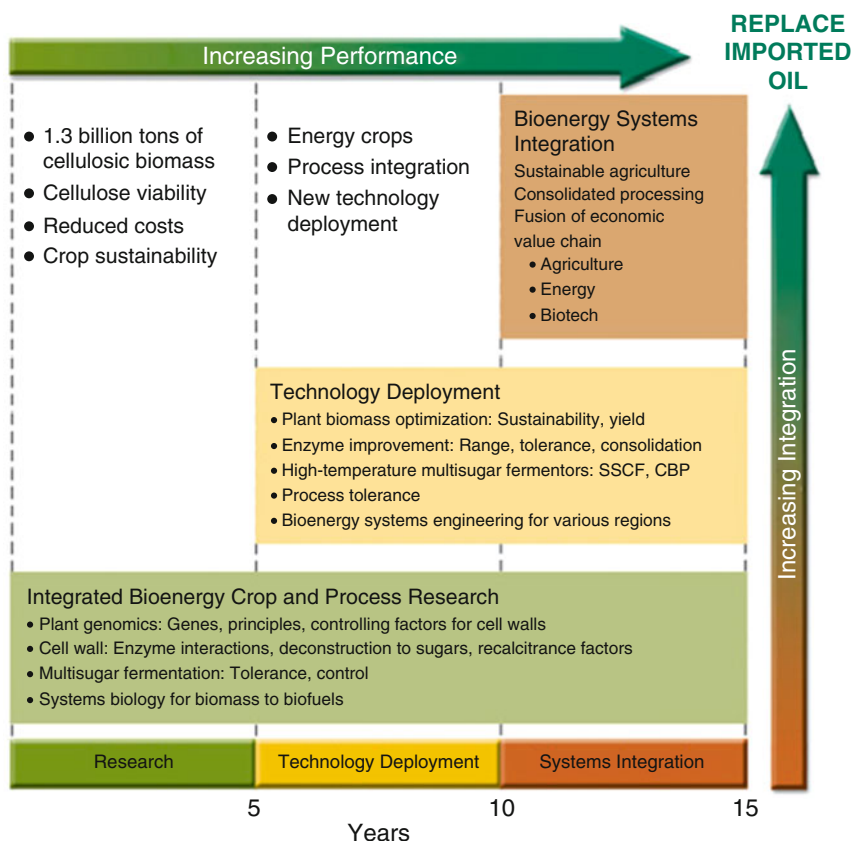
Increasing Performance

REPLACE IMPORTED OIL

• 1.3 billion tons of cellulosic biomass
• Cellulose viability
• Reduced costs
• Crop sustainability

• Energy crops
• Process integration
• New technology deployment

Bioenergy Systems Integration
Sustainable agriculture
Consolidated processing
Fusion of economic value chain
• Agriculture
• Energy
• Biotech

Technology Deployment
• Plant biomass optimization: Sustainability, yield
• Enzyme improvement: Range, tolerance, consolidation
• High-temperature multisugar fermentors: SSCF, CBP
• Process tolerance
• Bioenergy systems engineering for various regions

Increasing Integration

Integrated Bioenergy Crop and Process Research
• Plant genomics: Genes, principles, controlling factors for cell walls
• Cell wall: Enzyme interactions, deconstruction to sugars, recalcitrance factors
• Multisugar fermentation: Tolerance, control
• Systems biology for biomass to biofuels

Research | Technology Deployment | Systems Integration

5 10 15
Years